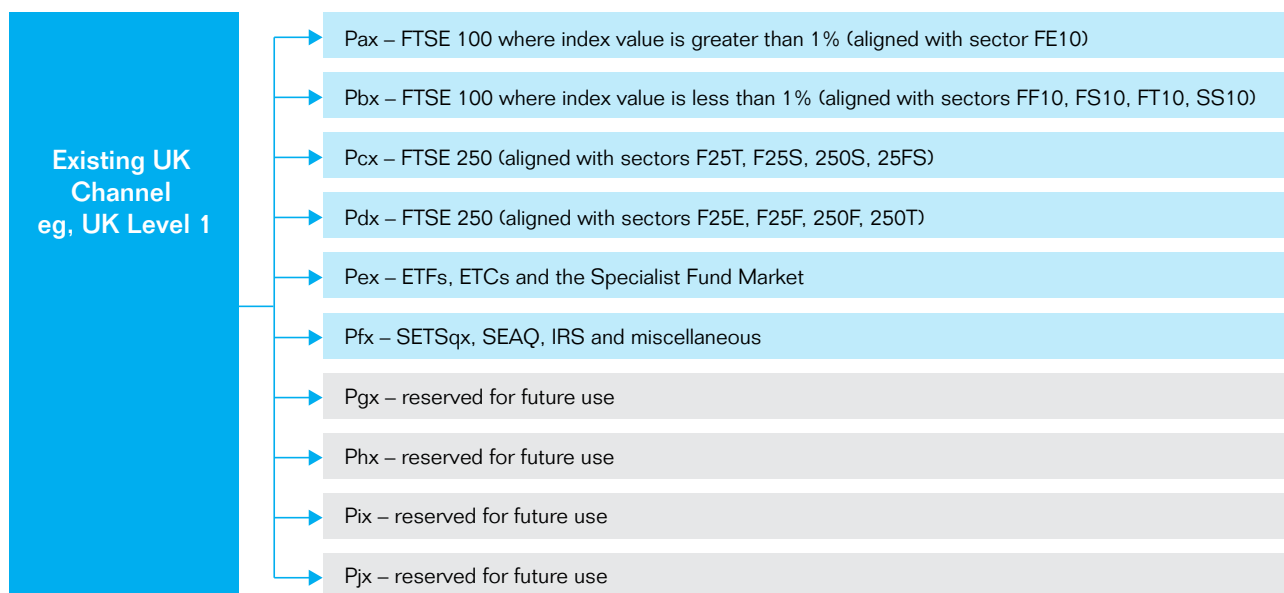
Existing UK Channel eg, UK Level 1

Pax – FTSE 100 where index value is greater than 1% (aligned with sector FE10)

Pbx – FTSE 100 where index value is less than 1% (aligned with sectors FF10, FS10, FT10, SS10)

Pcx – FTSE 250 (aligned with sectors F25T, F25S, 250S, 25FS)

Pdx – FTSE 250 (aligned with sectors F25E, F25F, 250F, 250T)

Pex – ETFs, ETCs and the Specialist Fund Market

Pfx – SETSqx, SEAQ, IRS and miscellaneous

Pgx – reserved for future use

Phx – reserved for future use

Pix – reserved for future use

Pjx – reserved for future use